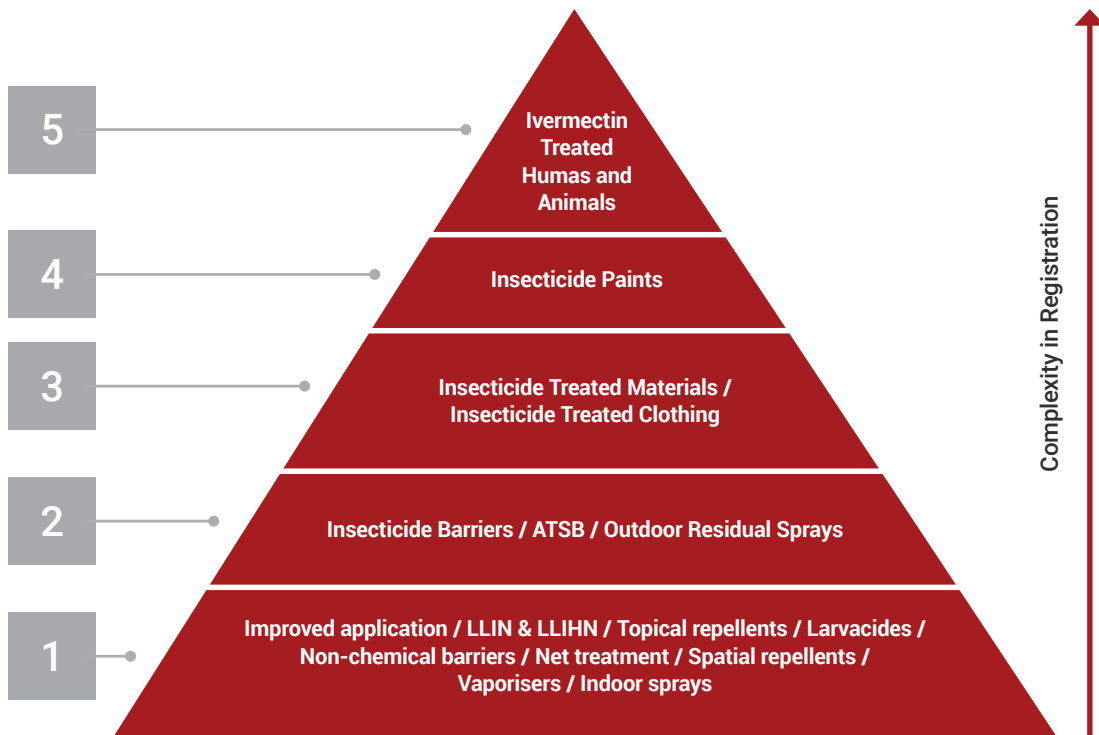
5

Ivermectin Treated Humas and Animals

4

Insecticide Paints

3

Insecticide Treated Materials / Insecticide Treated Clothing

2

Insecticide Barriers / ATSB / Outdoor Residual Sprays

1

Improved application / LLIN & LLIHN / Topical repellents / Larvacides / Non-chemical barriers / Net treatment / Spatial repellents / Vaporisers / Indoor sprays

Complexity in Registration